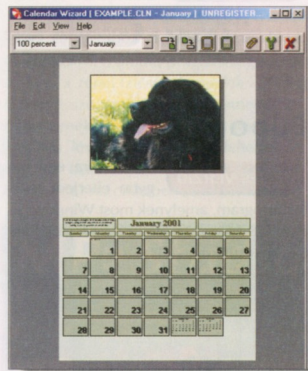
Calendar Wizard | EXAMPLE.CLN - January | UNREGISTER...

File Edit View Help

100 percent January

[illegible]

January 2001

| Sunday | Monday | Tuesday | Wednesday | Thursday | Friday | Saturday |
|---|---|---|---|---|---|---|
| | 1 | 2 | 3 | 4 | 5 | 6 |
| 7 | 8 | 9 | 10 | 11 | 12 | 13 |
| 14 | 15 | 16 | 17 | 18 | 19 | 20 |
| 21 | 22 | 23 | 24 | 25 | 26 | 27 |
| 28 | 29 | 30 | 31 | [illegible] | | |